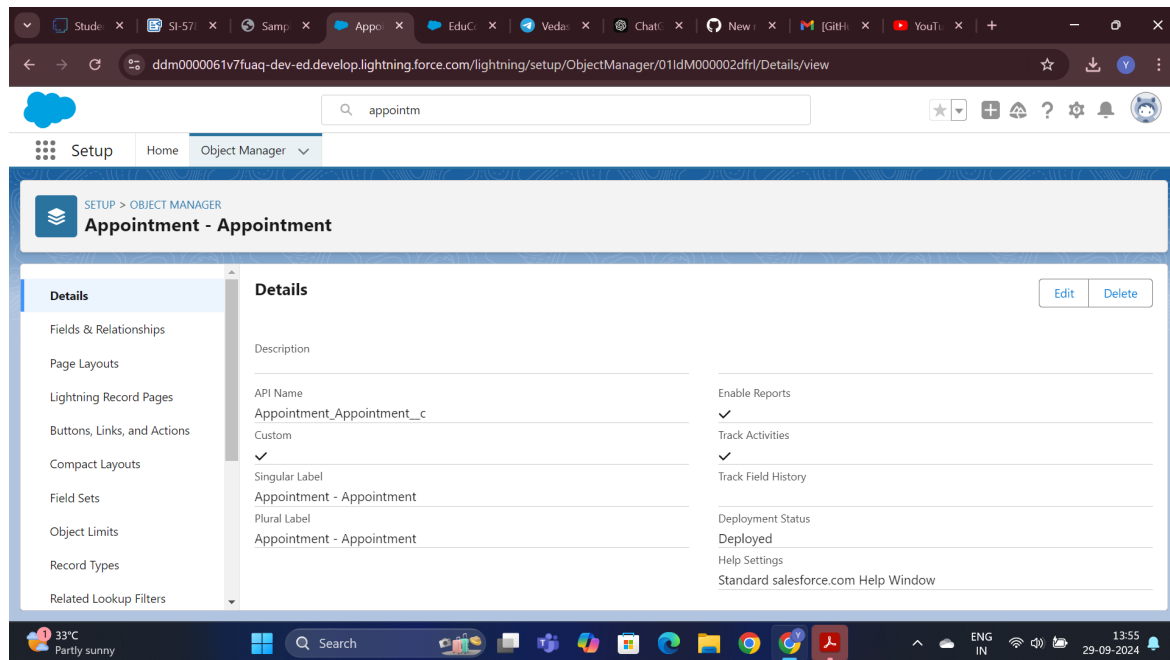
Stude | SI-57 | Samp | Appo | EduC | Veda | ChatC | New | [GitH | YouTu

ddm0000061v7fuaq-dev-ed.develop.lightning.force.com/lightning/setup/ObjectManager/01IdM000002dfrl/Details/view

appointm

Setup Home Object Manager

SETUP > OBJECT MANAGER
Appointment - Appointment

Details
Fields & Relationships
Page Layouts
Lightning Record Pages
Buttons, Links, and Actions
Compact Layouts
Field Sets
Object Limits
Record Types
Related Lookup Filters

Details

Edit Delete

Description

API Name
Appointment_Appointment__c

Custom
✓

Singular Label
Appointment - Appointment

Plural Label
Appointment - Appointment

Enable Reports
✓

Track Activities
✓

Track Field History

Deployment Status
Deployed

Help Settings
Standard salesforce.com Help Window

33°C
Partly sunny

Search

ENG
IN

13:55
29-09-2024